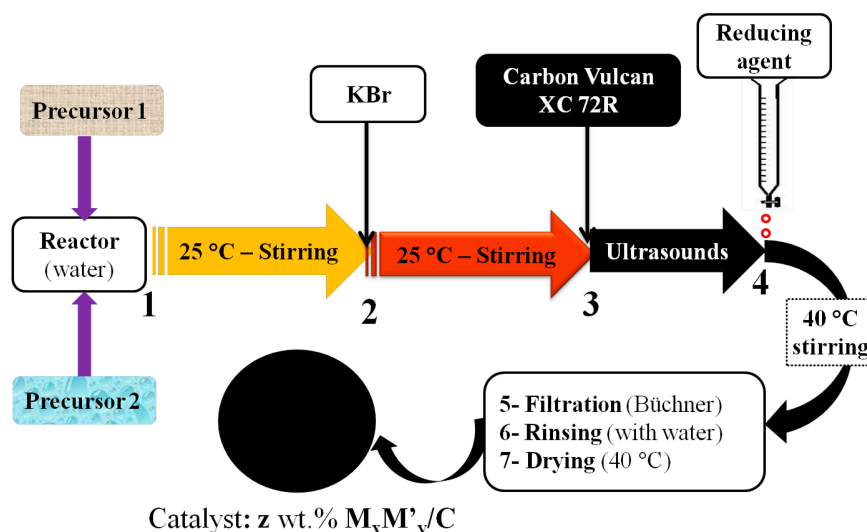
Precursor 1

Reactor (water)

Precursor 2

1

25 °C – Stirring

KBr

2

25 °C – Stirring

Carbon Vulcan XC 72R

3

Ultrasounds

Reducing agent

4

40 °C stirring

5- Filtration (Büchner)
6- Rinsing (with water)
7- Drying (40 °C)

Catalyst: z wt.% $M_xM'_y/C$